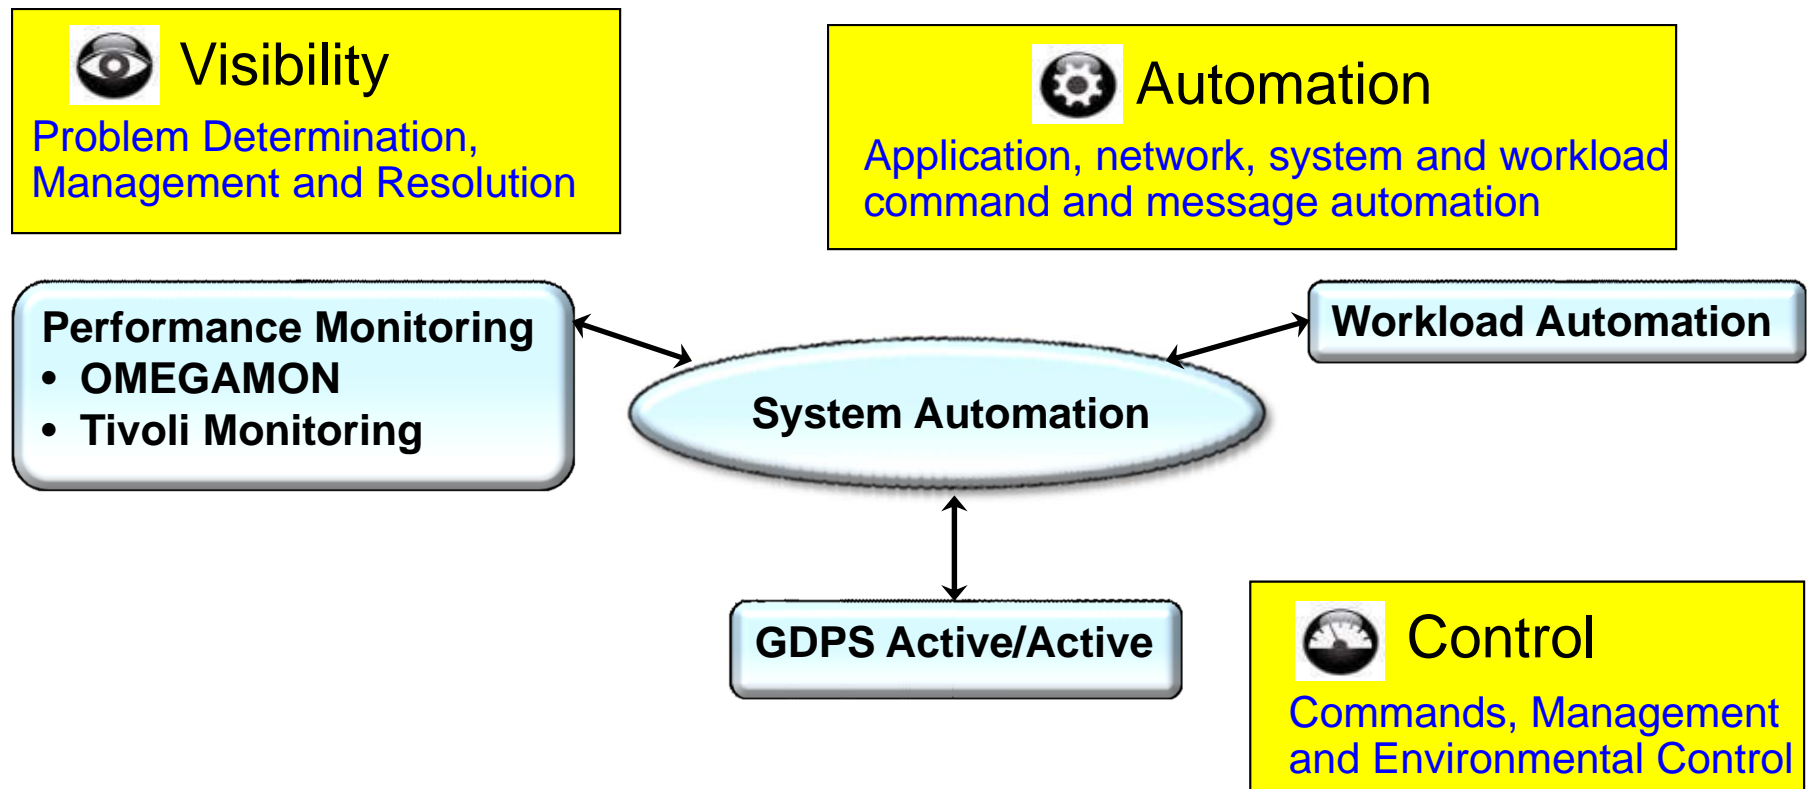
Visibility
Problem Determination, Management and Resolution

Automation
Application, network, system and workload command and message automation

Performance Monitoring
• OMEGAMON
• Tivoli Monitoring

System Automation

Workload Automation

GDPS Active/Active

Control
Commands, Management and Environmental Control